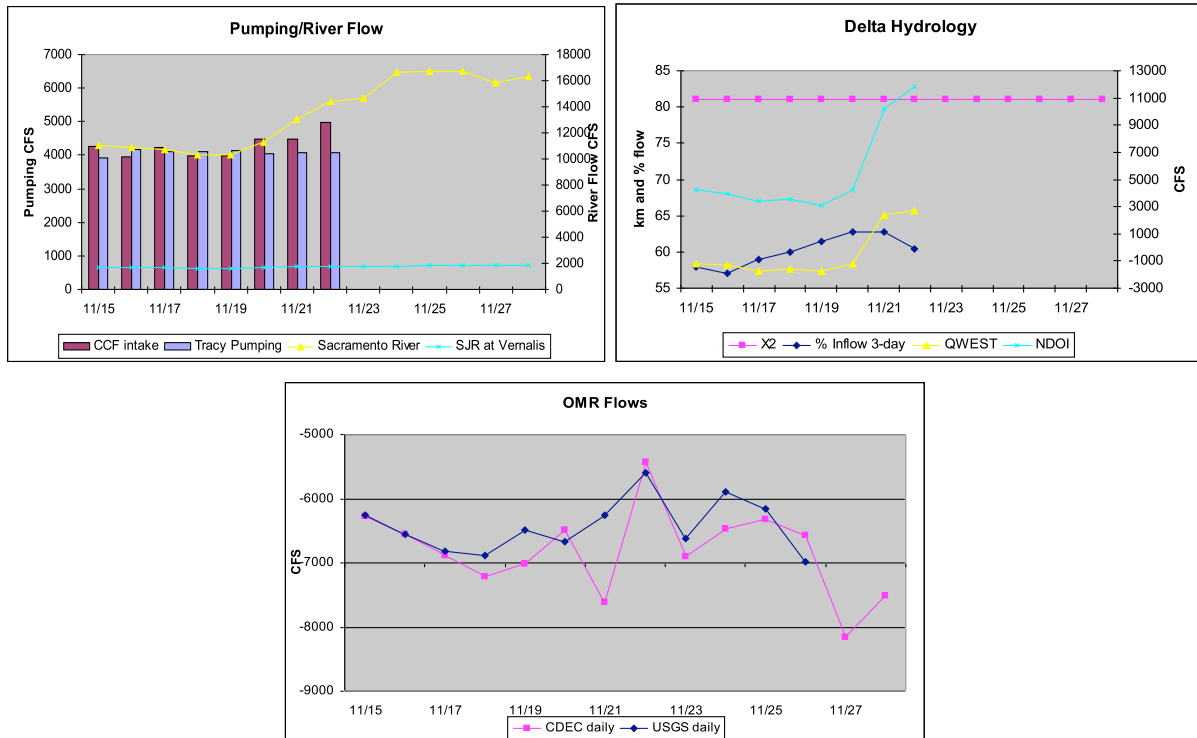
Pumping/River Flow

Pumping CFS

7000
6000
5000
4000
3000
2000
1000
0

River Flow CFS

18000
16000
14000
12000
10000
8000
6000
4000
2000
0

11/15 11/17 11/19 11/21 11/23 11/25 11/27

CCF intake
Tracy Pumping
Sacramento River
SJR at Vernalis

Delta Hydrology

km and % flow

85
80
75
70
65
60
55

CFS

13000
11000
9000
7000
5000
3000
1000
-1000
-3000

11/15 11/17 11/19 11/21 11/23 11/25 11/27

X2
% Inflow 3-day
QWEST
NDOI

OMR Flows

CFS

-5000
-6000
-7000
-8000
-9000

11/15 11/17 11/19 11/21 11/23 11/25 11/27

CDEC daily
USGS daily